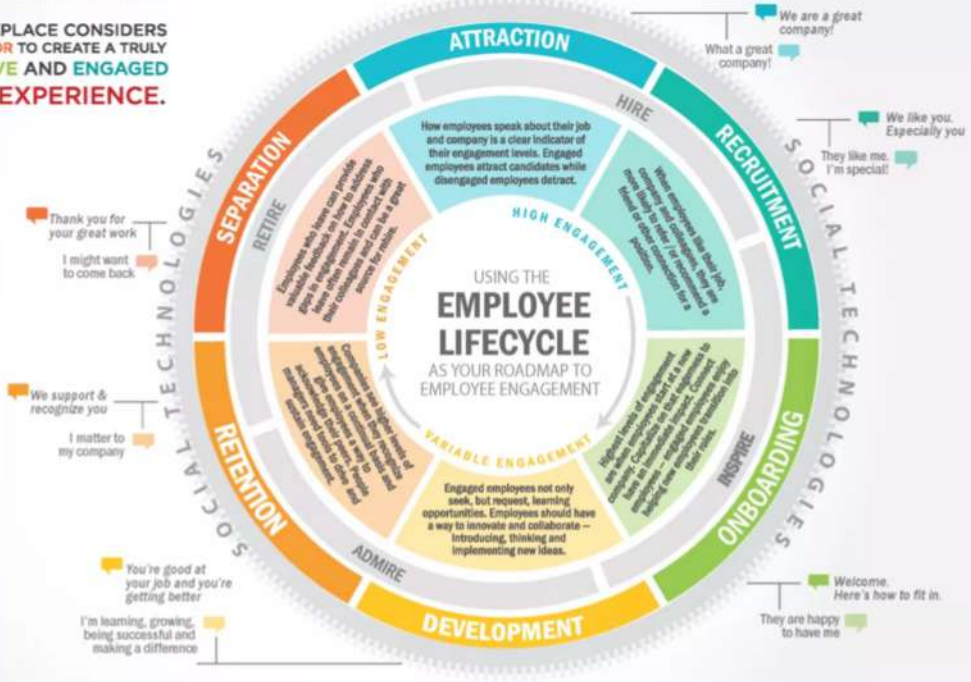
PLACE CONSIDERS
OR TO CREATE A TRULY
VE AND ENGAGED
EXPERIENCE.

ATTRACTION

We are a great company!

What a great company!

HIRE

How employees speak about their job and company is a clear indicator of their engagement levels. Engaged employees attract candidates while disengaged employees detract.

RECRUITMENT

We like you. Especially you

They like me. I'm special!

When employees like their job, company and colleagues, they are more likely to refer / recommend a friend or other connection for a position.

HIGH ENGAGEMENT

SOCIAL TECHNOLOGIES

SEPARATION

RETIRE

Employees who leave can provide valuable feedback on how to address gaps in engagement. Employees who leave often remain in contact with their colleagues and can be a great source for referrals.

Thank you for your great work

I might want to come back

LOW ENGAGEMENT

USING THE
EMPLOYEE LIFECYCLE
AS YOUR ROADMAP TO EMPLOYEE ENGAGEMENT

ONBOARDING

INSPIRE

Highest levels of engagement are when employees start at a new company. Capitalize on that engagement to help them connect, find a sense of purpose and immerse themselves in the culture...engaged employees help new employees transition into their roles.

Welcome. Here's how to fit in.

They are happy to have me

RETENTION

Companies see higher levels of engagement when employees are recognized on a consistent basis and made to feel like they matter to the organization and contribute to their success...

We support & recognize you

I matter to my company

VARIABLE ENGAGEMENT

Engaged employees not only seek, but request, learning opportunities. Employees should have a way to innovate and collaborate — introducing, thinking and implementing new ideas.

ADMIRE

DEVELOPMENT

You're good at your job and you're getting better

I'm learning, growing, being successful and making a difference